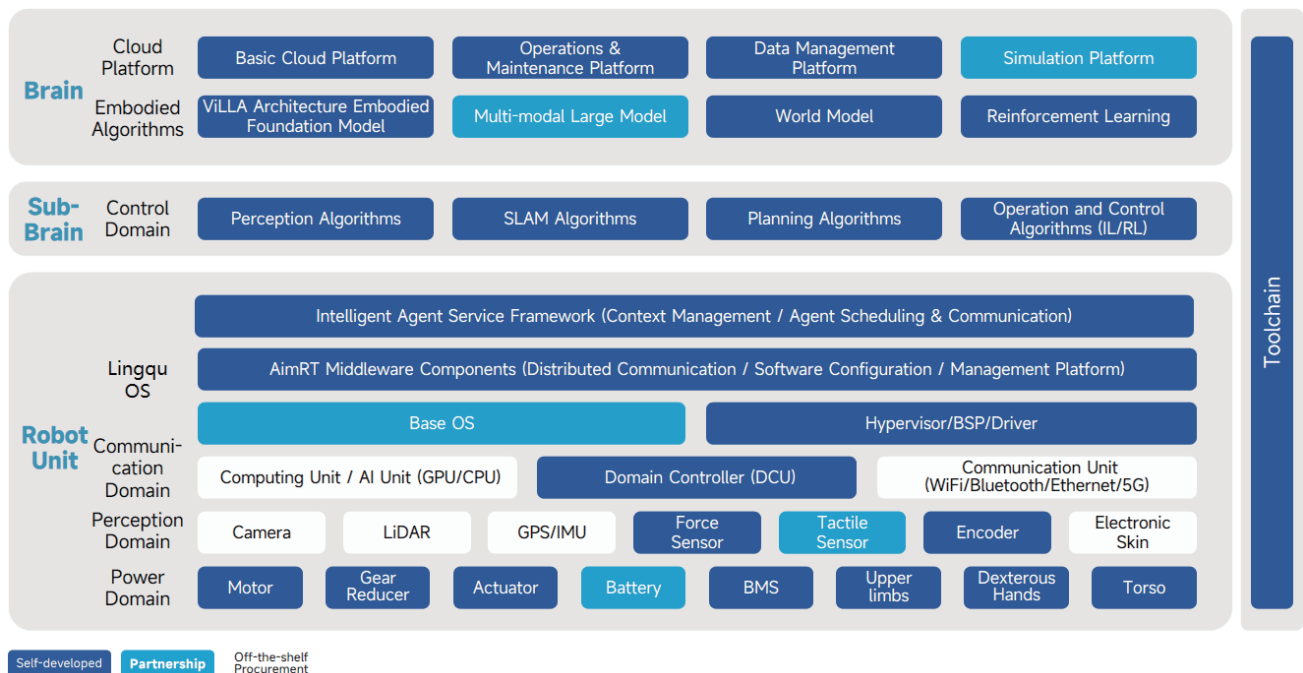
Brain

Cloud Platform

Basic Cloud Platform

Operations & Maintenance Platform

Data Management Platform

Simulation Platform

Embodied Algorithms

ViLLA Architecture Embodied Foundation Model

Multi-modal Large Model

World Model

Reinforcement Learning

Sub-Brain

Control Domain

Perception Algorithms

SLAM Algorithms

Planning Algorithms

Operation and Control Algorithms (IL/RL)

Robot Unit

Lingqu OS

Intelligent Agent Service Framework (Context Management / Agent Scheduling & Communication)

AimRT Middleware Components (Distributed Communication / Software Configuration / Management Platform)

Base OS

Hypervisor/BSP/Driver

Communication Domain

Computing Unit / AI Unit (GPU/CPU)

Domain Controller (DCU)

Communication Unit (WiFi/Bluetooth/Ethernet/5G)

Perception Domain

Camera

LiDAR

GPS/IMU

Force Sensor

Tactile Sensor

Encoder

Electronic Skin

Power Domain

Motor

Gear Reducer

Actuator

Battery

BMS

Upper limbs

Dexterous Hands

Torso

Toolchain

Self-developed

Partnership

Off-the-shelf Procurement